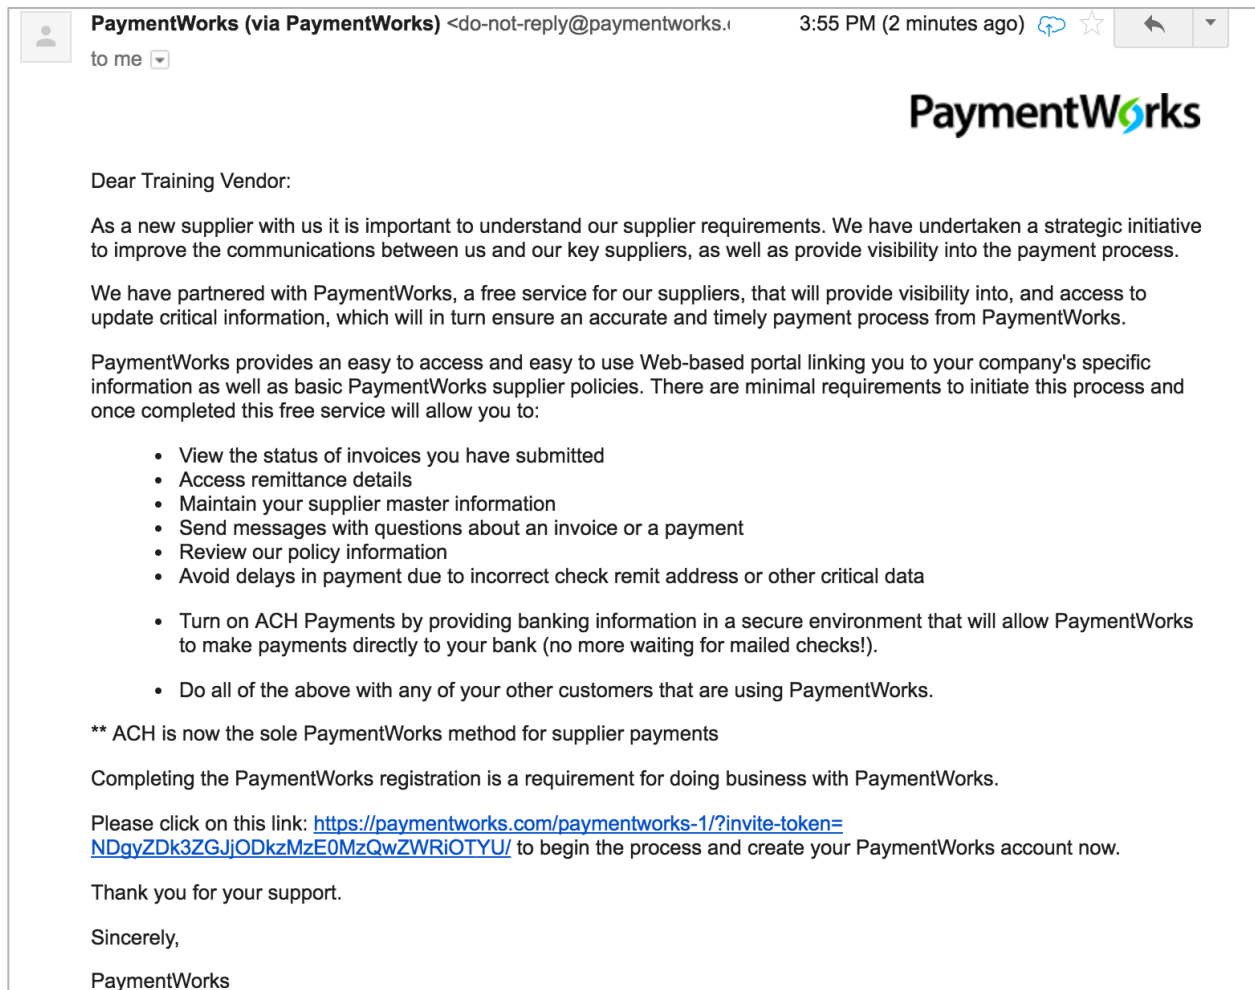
PaymentWorks (via PaymentWorks) <do-not-reply@paymentworks.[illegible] 3:55 PM (2 minutes ago)

to me

PaymentWorks

Dear Training Vendor:

As a new supplier with us it is important to understand our supplier requirements. We have undertaken a strategic initiative to improve the communications between us and our key suppliers, as well as provide visibility into the payment process.

We have partnered with PaymentWorks, a free service for our suppliers, that will provide visibility into, and access to update critical information, which will in turn ensure an accurate and timely payment process from PaymentWorks.

PaymentWorks provides an easy to access and easy to use Web-based portal linking you to your company's specific information as well as basic PaymentWorks supplier policies. There are minimal requirements to initiate this process and once completed this free service will allow you to:

- View the status of invoices you have submitted
- Access remittance details
- Maintain your supplier master information
- Send messages with questions about an invoice or a payment
- Review our policy information
- Avoid delays in payment due to incorrect check remit address or other critical data

- Turn on ACH Payments by providing banking information in a secure environment that will allow PaymentWorks to make payments directly to your bank (no more waiting for mailed checks!).

- Do all of the above with any of your other customers that are using PaymentWorks.

** ACH is now the sole PaymentWorks method for supplier payments

Completing the PaymentWorks registration is a requirement for doing business with PaymentWorks.

Please click on this link: https://paymentworks.com/paymentworks-1/?invite-token=NDgyZDk3ZGJjODkzMzE0MzQwZWRiOTYU/ to begin the process and create your PaymentWorks account now.

Thank you for your support.

Sincerely,

PaymentWorks